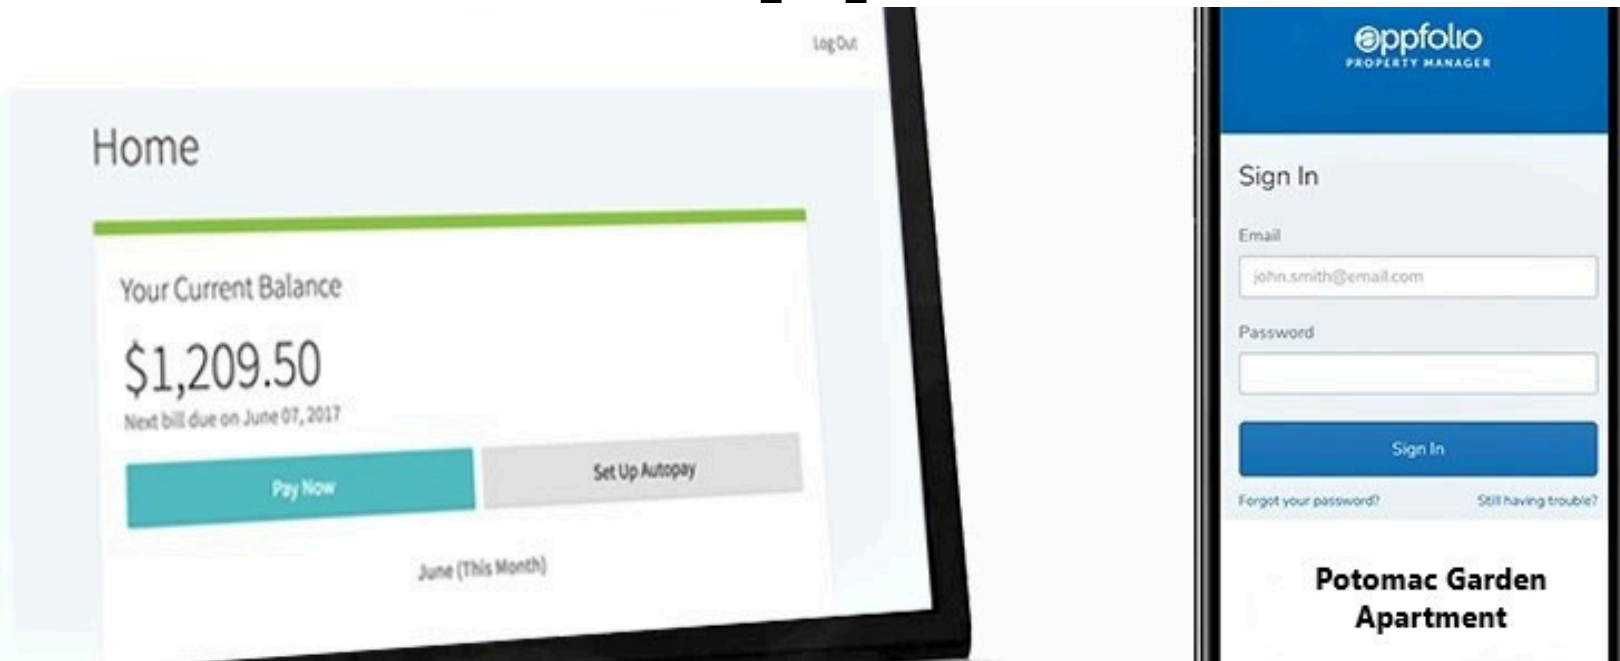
Log Out

Home

Your Current Balance

$1,209.50

Next bill due on June 07, 2017

Pay Now

Set Up Autopay

June (This Month)

appfolio
PROPERTY MANAGER

Sign In

Email

john.smith@email.com

Password

Sign In

Forgot your password?

Still having trouble?

Potomac Garden Apartment